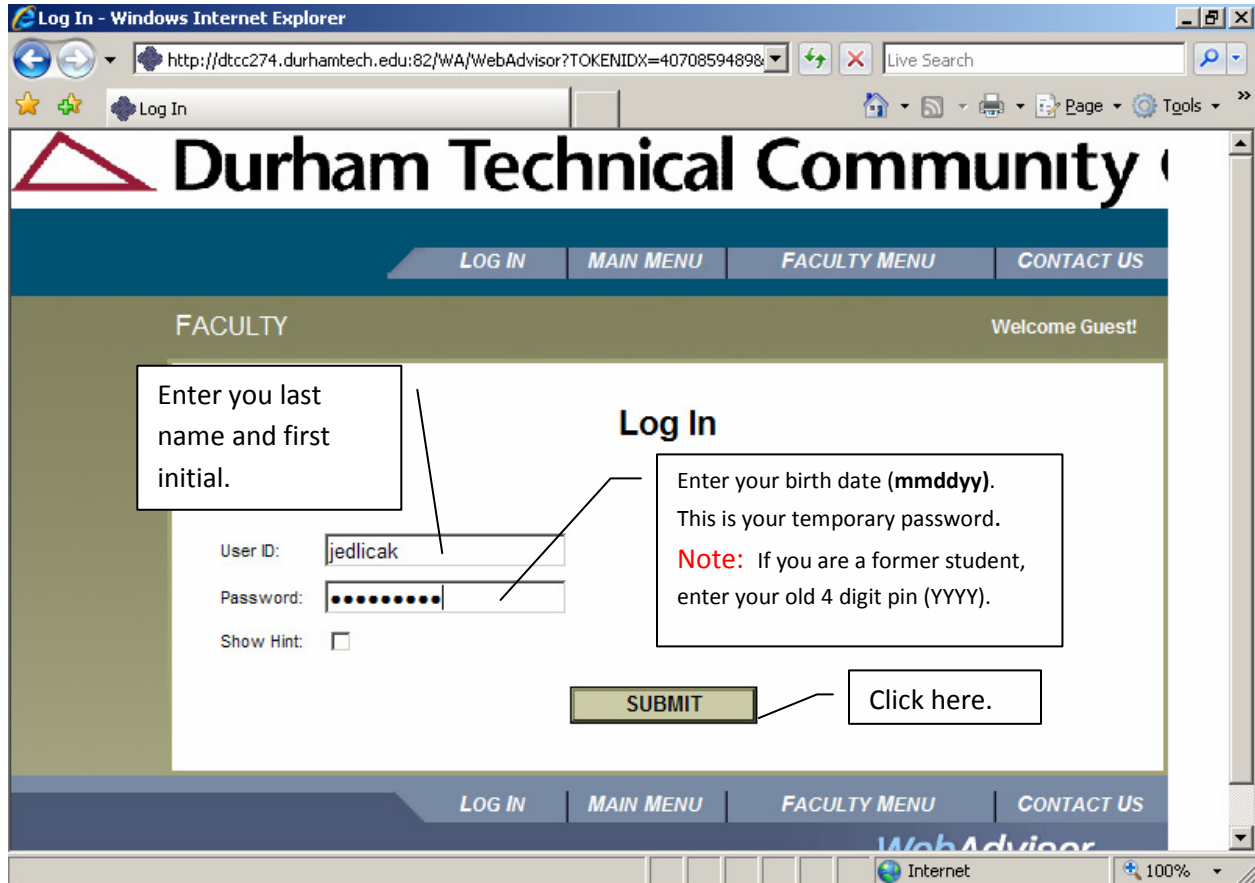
Log In - Windows Internet Explorer

http://dtcc274.durhamtech.edu:82/WA/WebAdvisor?TOKENIDX=40708594898

Live Search

Log In

Page Tools

Durham Technical Community

LOG IN MAIN MENU FACULTY MENU CONTACT US

FACULTY

Welcome Guest!

Enter you last name and first initial.

Log In

Enter your birth date (**mmddyy)**. This is your temporary password. Note: If you are a former student, enter your old 4 digit pin (YYYY).

User ID: jedlicak

Password: •••••••••

Show Hint:

SUBMIT

Click here.

LOG IN MAIN MENU FACULTY MENU CONTACT US

WebAdvisor

Internet 100%